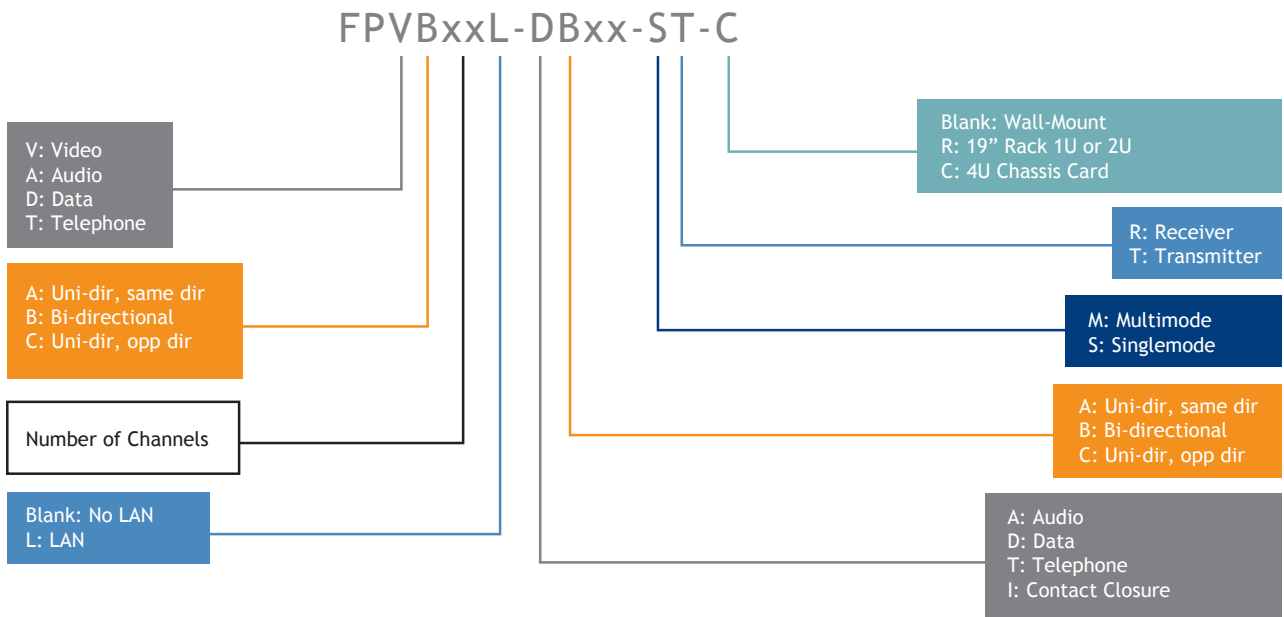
FPVBxxL-DBxx-ST-C

V: Video
A: Audio
D: Data
T: Telephone

A: Uni-dir, same dir
B: Bi-directional
C: Uni-dir, opp dir

Number of Channels

Blank: No LAN
L: LAN

Blank: Wall-Mount
R: 19" Rack 1U or 2U
C: 4U Chassis Card

R: Receiver
T: Transmitter

M: Multimode
S: Singlemode

A: Uni-dir, same dir
B: Bi-directional
C: Uni-dir, opp dir

A: Audio
D: Data
T: Telephone
I: Contact Closure